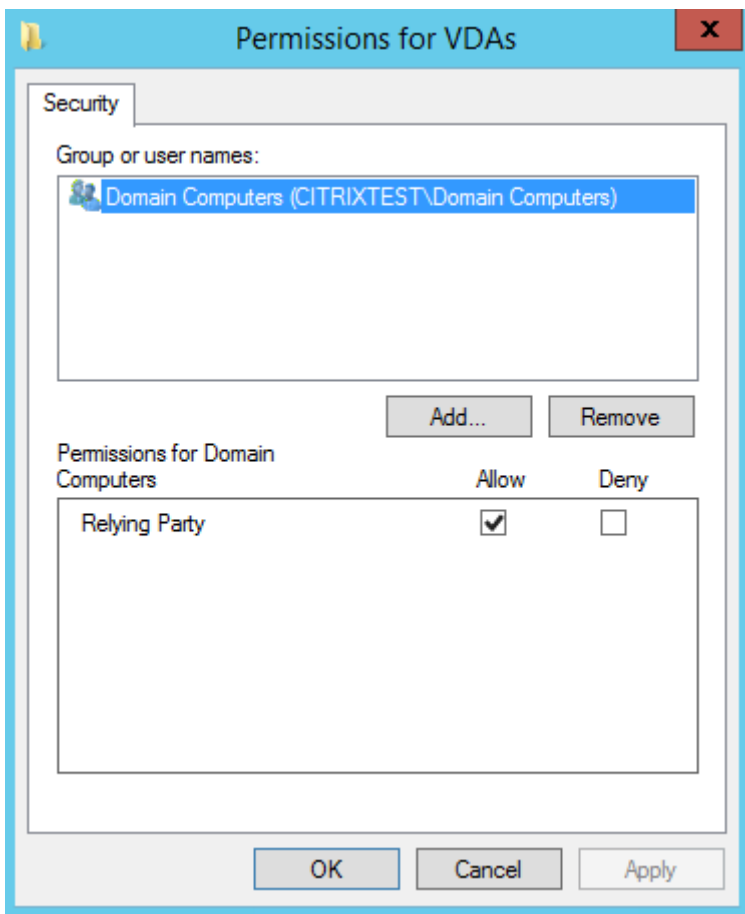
Permissions for VDAs

x

Security

Group or user names:

Domain Computers (CITRIXTEST\Domain Computers)

Add...

Remove

Permissions for Domain Computers

Allow

Deny

| Relying Party | ✓ | ☐ |
|---|---|---|

OK

Cancel

Apply